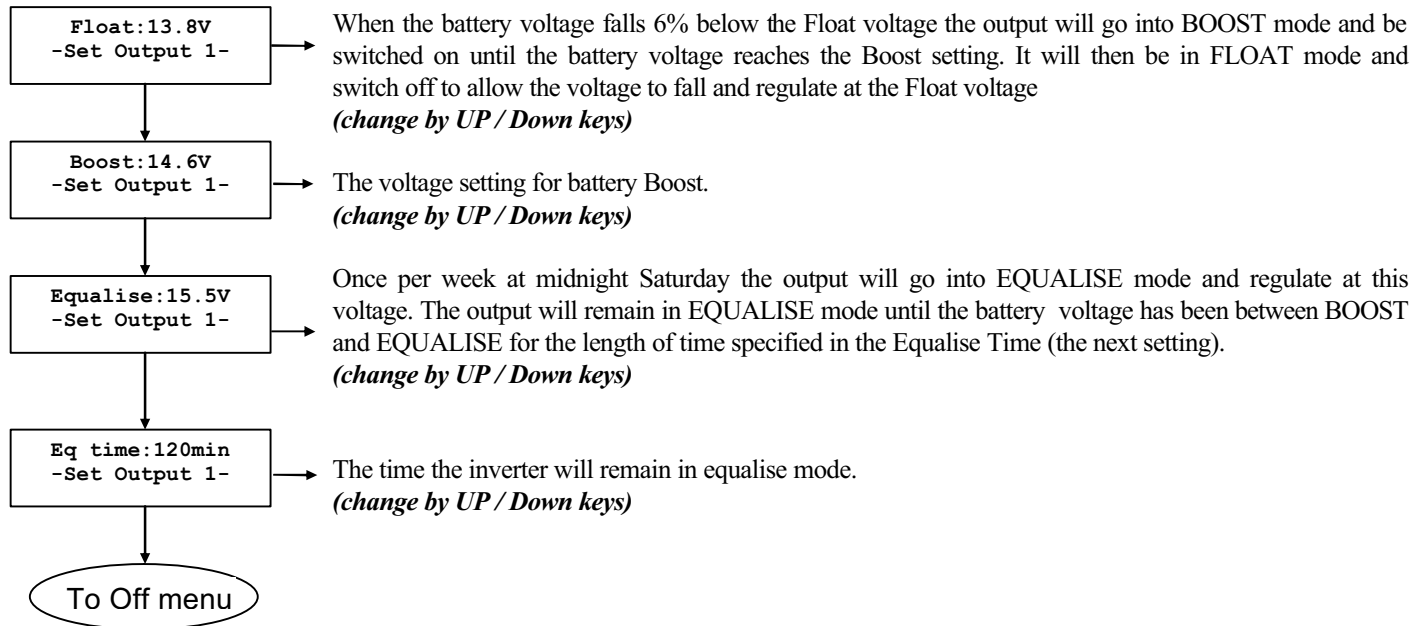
Float:13.8V
-Set Output 1-

When the battery voltage falls 6% below the Float voltage the output will go into BOOST mode and be switched on until the battery voltage reaches the Boost setting. It will then be in FLOAT mode and switch off to allow the voltage to fall and regulate at the Float voltage
*(change by UP / Down keys)*

Boost:14.6V
-Set Output 1-

The voltage setting for battery Boost.
*(change by UP / Down keys)*

Equalise:15.5V
-Set Output 1-

Once per week at midnight Saturday the output will go into EQUALISE mode and regulate at this voltage. The output will remain in EQUALISE mode until the battery voltage has been between BOOST and EQUALISE for the length of time specified in the Equalise Time (the next setting).
*(change by UP / Down keys)*

Eq time:120min
-Set Output 1-

The time the inverter will remain in equalise mode.
*(change by UP / Down keys)*

To Off menu